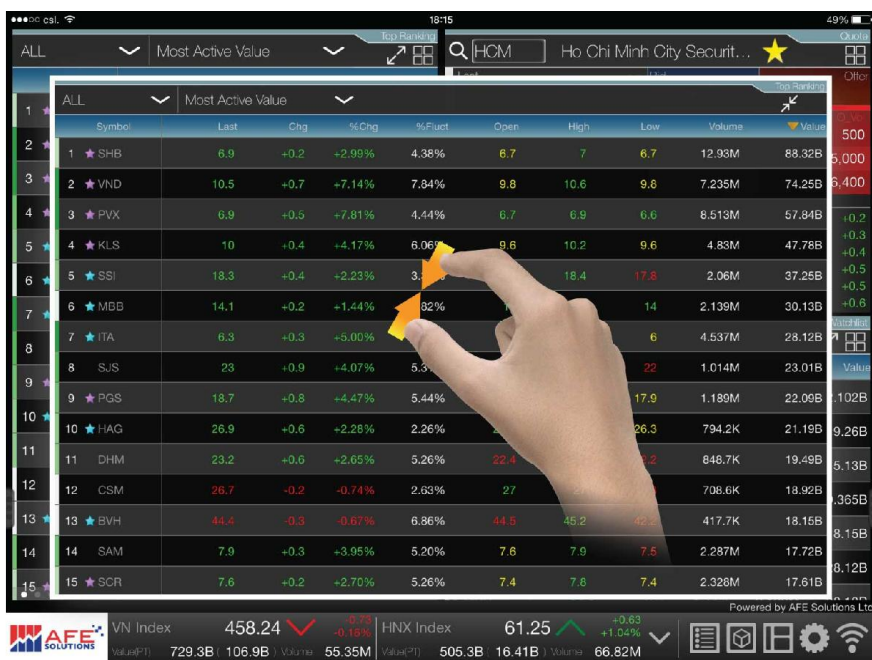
●●●○○ csl. 18:15 49%

ALL Most Active Value Top Ranking

HCM Ho Chi Minh City Securit... Quote

Last Bid Offer

ALL Most Active Value Top Ranking

| | Symbol | Last | Chg | %Chg | %Fluct | Open | High | Low | Volume | Value |
|---|---|---|---|---|---|---|---|---|---|---|
| 1 | SHB | 6.9 | +0.2 | +2.99% | 4.38% | 6.7 | 7 | 6.7 | 12.93M | 88.32B |
| 2 | VND | 10.5 | +0.7 | +7.14% | 7.84% | 9.8 | 10.6 | 9.8 | 7.235M | 74.25B |
| 3 | PVX | 6.9 | +0.5 | +7.81% | 4.44% | 6.7 | 6.9 | 6.6 | 8.513M | 57.84B |
| 4 | KLS | 10 | +0.4 | +4.17% | 6.06% | 9.6 | 10.2 | 9.6 | 4.83M | 47.78B |
| 5 | SSI | 18.3 | +0.4 | +2.23% | 3. | | 18.4 | 17.8 | 2.06M | 37.25B |
| 6 | MBB | 14.1 | +0.2 | +1.44% | 82% | | | 14 | 2.139M | 30.13B |
| 7 | ITA | 6.3 | +0.3 | +5.00% | | | | 6 | 4.537M | 28.12B |
| 8 | SJS | 23 | +0.9 | +4.07% | 5.3 | | | 22 | 1.014M | 23.01B |
| 9 | PGS | 18.7 | +0.8 | +4.47% | 5.44% | | | 17.9 | 1.189M | 22.09B |
| 10 | HAG | 26.9 | +0.6 | +2.28% | 2.26% | | | 26.3 | 794.2K | 21.19B |
| 11 | DHM | 23.2 | +0.6 | +2.65% | 5.26% | 22.4 | | | 848.7K | 19.49B |
| 12 | CSM | 26.7 | -0.2 | -0.74% | 2.63% | 27 | | | 708.6K | 18.92B |
| 13 | BVH | 44.4 | -0.3 | -0.67% | 6.86% | 44.5 | 45.2 | 42 | 417.7K | 18.15B |
| 14 | SAM | 7.9 | +0.3 | +3.95% | 5.20% | 7.6 | 7.9 | 7.5 | 2.287M | 17.72B |
| 15 | SCR | 7.6 | +0.2 | +2.70% | 5.26% | 7.4 | 7.6 | 7.4 | 2.326M | 17.61B |

500
5,000
6,400
+0.2
+0.3
+0.4
+0.5
+0.5
+0.6
Watchlist
Value
.102B
9.26B
5.13B
.365B
8.15B
8.12B

Powered by AFE Solutions Ltd

AFE SOLUTIONS VN Index 458.24 -0.75 -0.16% Value(PT) 729.3B ( 106.9B ) Volume 55.35M HNX Index 61.25 +0.63 +1.04% Value(PT) 505.3B ( 16.41B ) Volume 66.82M